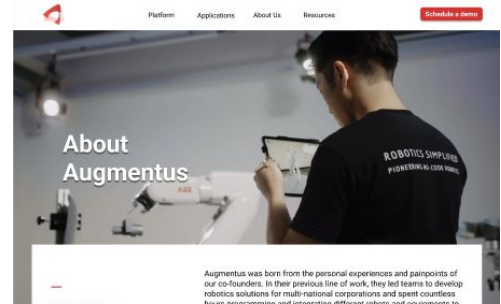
Platform Applications About Us Resources Schedule a demo

About Augmentus

ROBOTICS SIMPLIFIED
PIONEERING NO-CODE ROBOTICS

ABB

Augmentus was born from the personal experiences and painpoints of our co-founders. In their previous line of work, they led teams to develop robotics solutions for multi-national corporations and spent countless hours programming and integrating different robots and equipments to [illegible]